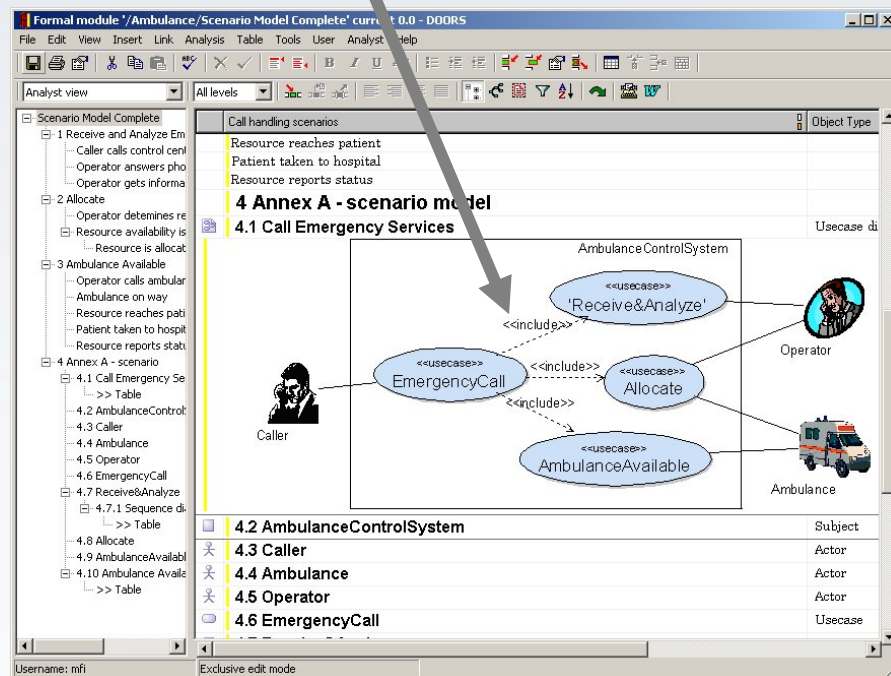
Formal module '/Ambulance/Scenario Model Complete' curr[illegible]t 0.0 - DOORS

File Edit View Insert Link Analysis Table Tools User Analyst Help

Analyst view

All levels

Scenario Model Complete
1 Receive and Analyze Em
Caller calls control cen
Operator answers pho
Operator gets informa
2 Allocate
Operator detemines re
Resource availability is
Resource is allocat
3 Ambulance Available
Operator calls ambular
Ambulance on way
Resource reaches pati
Patient taken to hospit
Resource reports statu
4 Annex A - scenario
4.1 Call Emergency Se
>> Table
4.2 AmbulanceControl
4.3 Caller
4.4 Ambulance
4.5 Operator
4.6 EmergencyCall
4.7 Receive&Analyze
4.7.1 Sequence di
>> Table
4.8 Allocate
4.9 AmbulanceAvailabl
4.10 Ambulance Availa
>> Table

Call handling scenarios | Object Type

Resource reaches patient
Patient taken to hospital
Resource reports status

4 Annex A - scenario model

4.1 Call Emergency Services | Usecase di

AmbulanceControlSystem

<<usecase>> 'Receive&Analyze'

<<include>>

Operator

<<usecase>> EmergencyCall

<<include>>

<<usecase>> Allocate

Caller

<<include>>

<<usecase>> AmbulanceAvailable

Ambulance

4.2 AmbulanceControlSystem | Subject
4.3 Caller | Actor
4.4 Ambulance | Actor
4.5 Operator | Actor
4.6 EmergencyCall | Usecase

Username: mfi

Exclusive edit mode